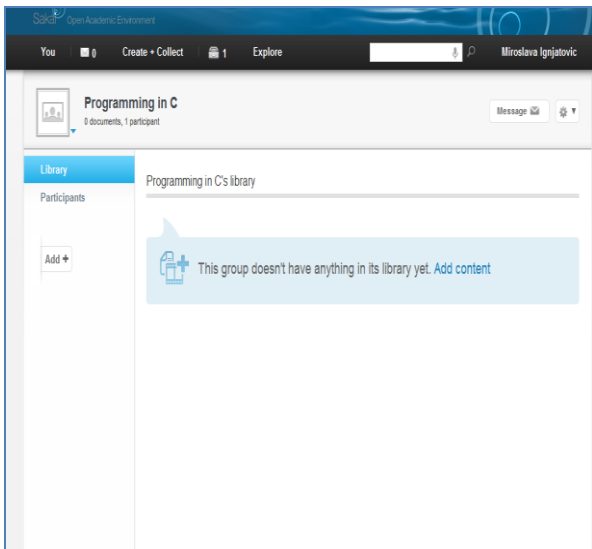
Sakai Open Academic Environment

You 0 Create + Collect 1 Explore Miroslava Ignjatovic

Programming in C
0 documents, 1 participant

Message

Library
Participants

Add +

Programming in C's library

This group doesn't have anything in its library yet. Add content